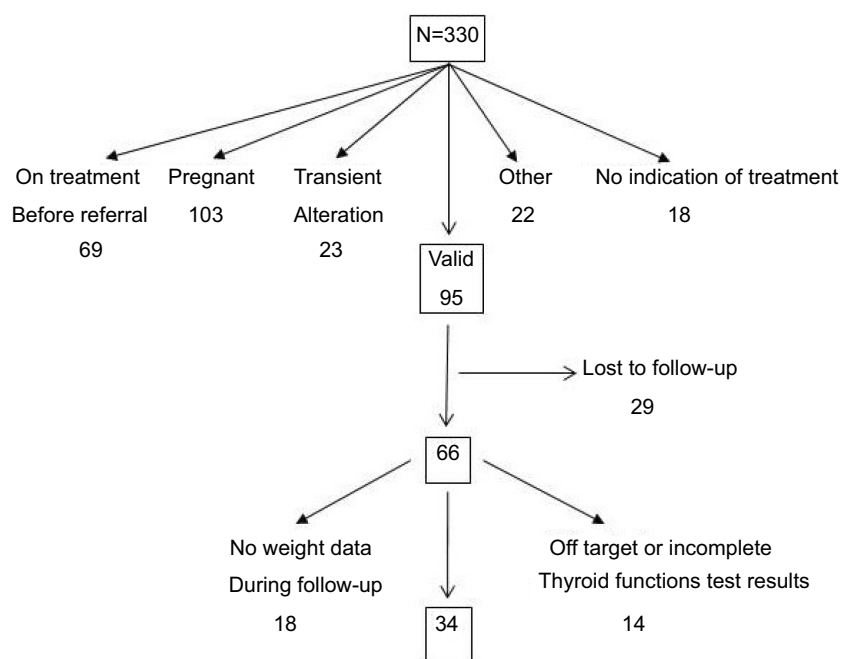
N=330

On treatment
Before referral
69

Pregnant
103

Transient
Alteration
23

Other
22

No indication of treatment
18

Valid
95

Lost to follow-up
29

66

No weight data
During follow-up
18

Off target or incomplete
Thyroid functions test results
14

34